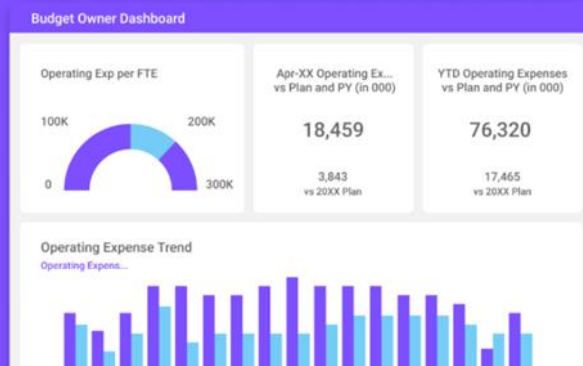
Budget Owner Dashboard

Operating Exp per FTE

100K

200K

0

300K

Apr-XX Operating Ex... vs Plan and PY (in 000)

18,459

3,843
vs 20XX Plan

YTD Operating Expenses vs Plan and PY (in 000)

76,320

17,465
vs 20XX Plan

Operating Expense Trend

Operating Expens...